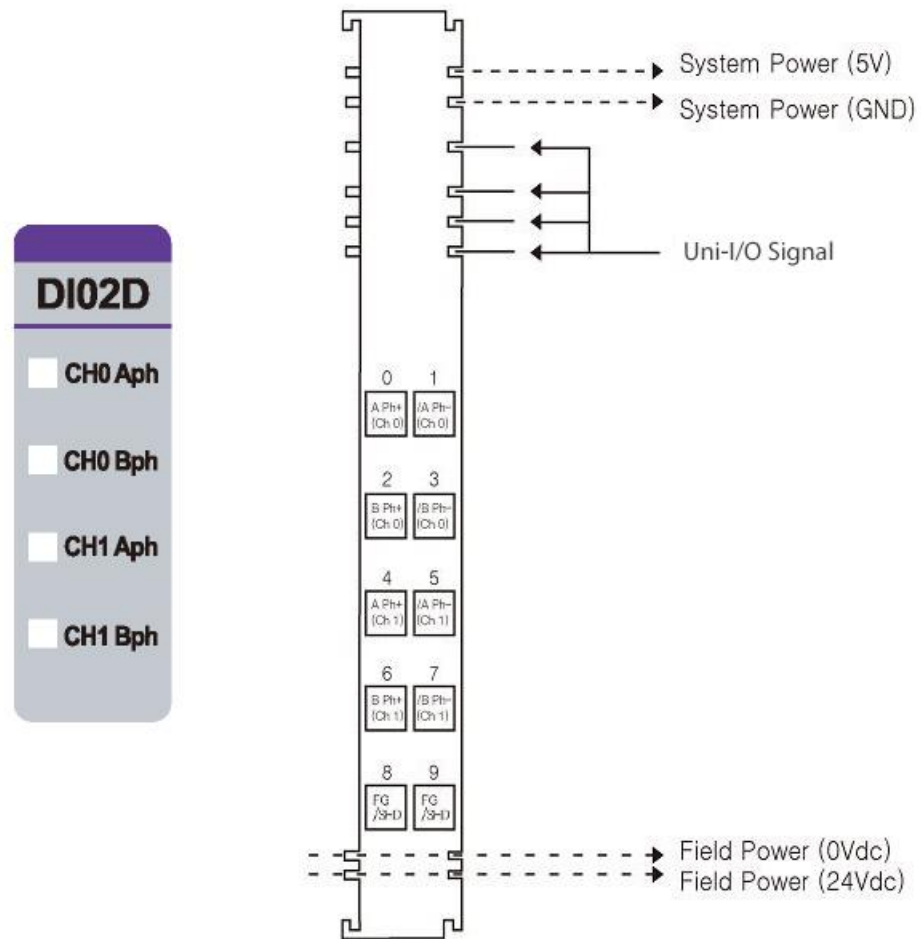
DI02D

CH0 Aph

CH0 Bph

CH1 Aph

CH1 Bph

System Power (5V)

System Power (GND)

Uni-I/O Signal

0
A Ph+ (Ch 0)

1
/A Ph- (Ch 0)

2
B Ph+ (Ch 0)

3
/B Ph- (Ch 0)

4
A Ph+ (Ch 1)

5
/A Ph- (Ch 1)

6
B Ph+ (Ch 1)

7
/B Ph- (Ch 1)

8
FG /SHD

9
FG /SHD

Field Power (0Vdc)

Field Power (24Vdc)